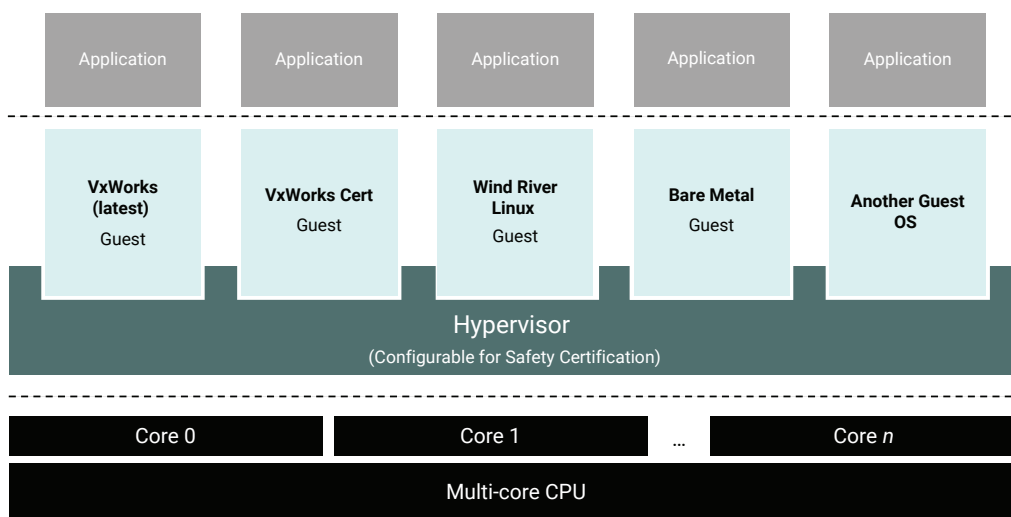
Application

Application

Application

Application

Application

VxWorks (latest)
Guest

VxWorks Cert
Guest

Wind River Linux
Guest

Bare Metal
Guest

Another Guest OS

Hypervisor
(Configurable for Safety Certification)

Core 0

Core 1

...

Core *n*

Multi-core CPU